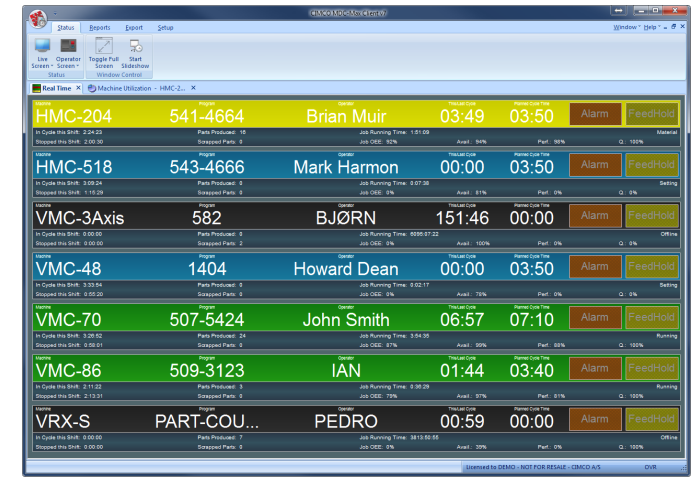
CIMCO MDC-Max Client 7

Status Reports Export Setup

Window Help

Live Screen Operator Screen Status Toggle Full Screen Start Slideshow Window Control

Real Time Machine Utilization - HMC-2...

Machine HMC-204 Program 541-4664 Operator Brian Muir This/Last Cycle 03:49 Planned Cycle Time 03:50 Alarm FeedHold
In Cycle this Shift: 2:24:23 Parts Produced: 16 Job Running Time: 1:51:09 Material
Stopped this Shift: 2:00:30 Scrapped Parts: 0 Job OEE: 92% Avail.: 94% Perf.: 98% Q.: 100%

Machine HMC-518 Program 543-4666 Operator Mark Harmon This/Last Cycle 00:00 Planned Cycle Time 03:50 Alarm FeedHold
In Cycle this Shift: 3:09:24 Parts Produced: 0 Job Running Time: 0:07:38 Setting
Stopped this Shift: 1:15:29 Scrapped Parts: 0 Job OEE: 0% Avail.: 61% Perf.: 0% Q.: 0%

Machine VMC-3Axis Program 582 Operator BJØRN This/Last Cycle 151:46 Planned Cycle Time 00:00 Alarm FeedHold
In Cycle this Shift: 0:00:00 Parts Produced: 0 Job Running Time: 5095:07:22 Offline
Stopped this Shift: 0:00:00 Scrapped Parts: 2 Job OEE: 0% Avail.: 100% Perf.: 0% Q.: 0%

Machine VMC-48 Program 1404 Operator Howard Dean This/Last Cycle 00:00 Planned Cycle Time 03:50 Alarm FeedHold
In Cycle this Shift: 3:33:54 Parts Produced: 0 Job Running Time: 0:02:17 Setting
Stopped this Shift: 0:55:20 Scrapped Parts: 0 Job OEE: 0% Avail.: 76% Perf.: 0% Q.: 0%

Machine VMC-70 Program 507-5424 Operator John Smith This/Last Cycle 06:57 Planned Cycle Time 07:10 Alarm FeedHold
In Cycle this Shift: 3:28:52 Parts Produced: 24 Job Running Time: 3:54:35 Running
Stopped this Shift: 0:59:01 Scrapped Parts: 0 Job OEE: 87% Avail.: 99% Perf.: 88% Q.: 100%

Machine VMC-86 Program 509-3123 Operator IAN This/Last Cycle 01:44 Planned Cycle Time 03:40 Alarm FeedHold
In Cycle this Shift: 2:11:22 Parts Produced: 3 Job Running Time: 0:36:29 Running
Stopped this Shift: 2:13:31 Scrapped Parts: 0 Job OEE: 79% Avail.: 97% Perf.: 81% Q.: 100%

Machine VRX-S Program PART-COU... Operator PEDRO This/Last Cycle 00:59 Planned Cycle Time 00:00 Alarm FeedHold
In Cycle this Shift: 0:00:00 Parts Produced: 7 Job Running Time: 3813:50:55 Offline
Stopped this Shift: 0:00:00 Scrapped Parts: 0 Job OEE: 0% Avail.: 39% Perf.: 0% Q.: 100%

Licensed to DEMO - NOT FOR RESALE - CIMCO A/S OVR